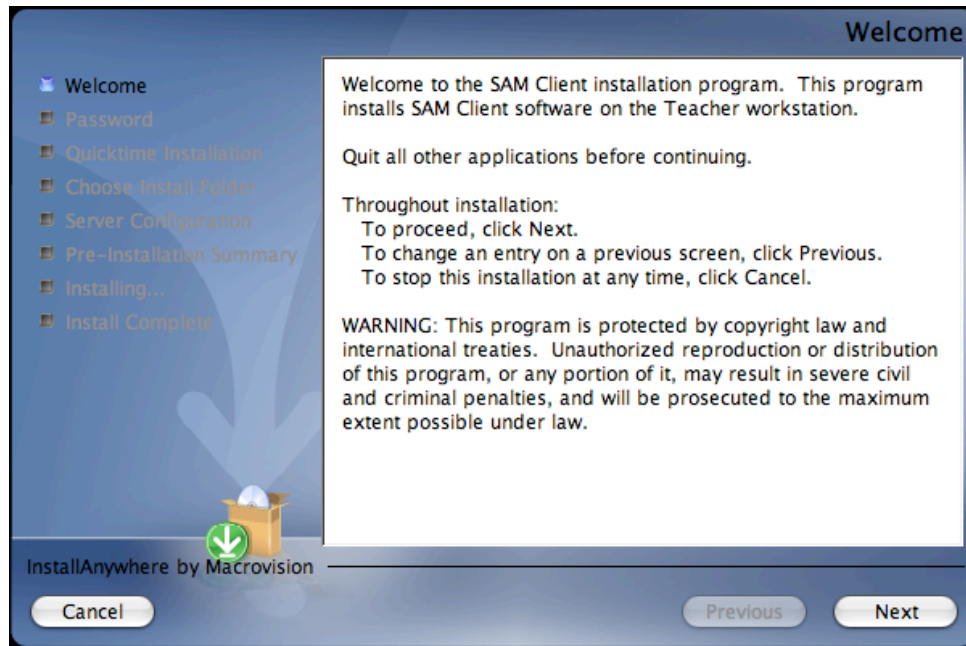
Welcome

Welcome
Password
Quicktime Installation
Choose Install Folder
Server Configuration
Pre-Installation Summary
Installing...
Install Complete

Welcome to the SAM Client installation program. This program installs SAM Client software on the Teacher workstation.

Quit all other applications before continuing.

Throughout installation:
To proceed, click Next.
To change an entry on a previous screen, click Previous.
To stop this installation at any time, click Cancel.

WARNING: This program is protected by copyright law and international treaties. Unauthorized reproduction or distribution of this program, or any portion of it, may result in severe civil and criminal penalties, and will be prosecuted to the maximum extent possible under law.

InstallAnywhere by Macrovision

Cancel

Previous

Next